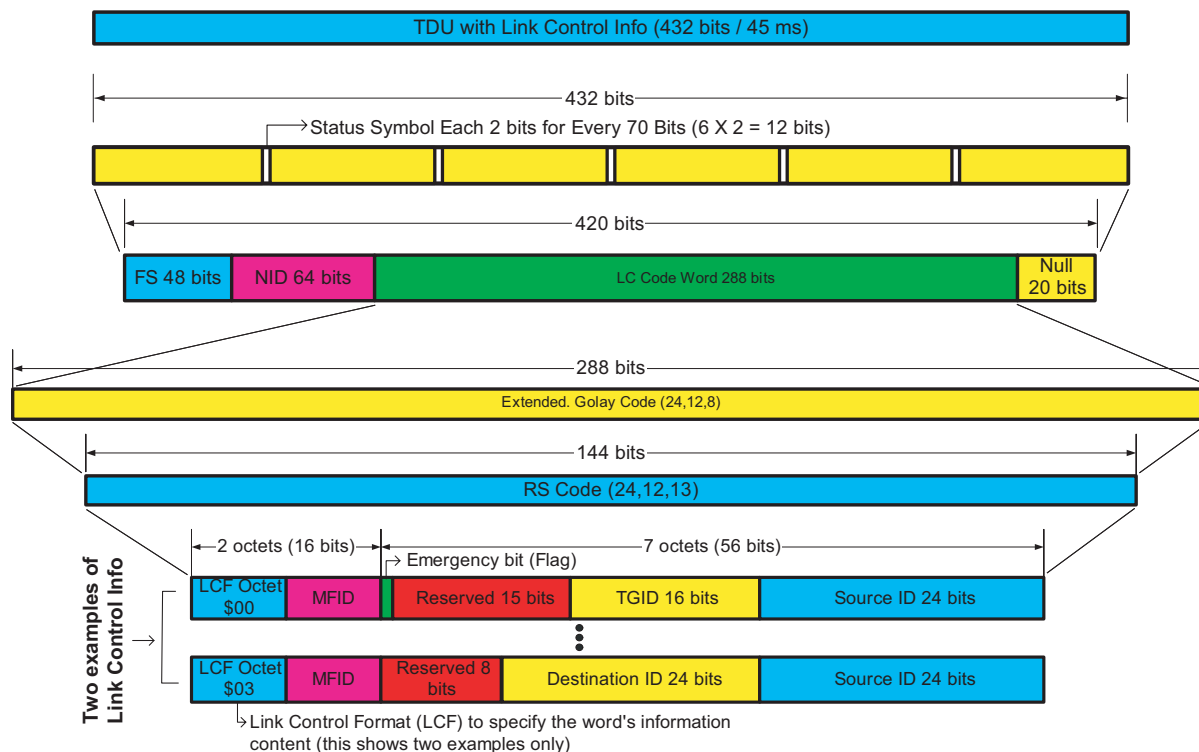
TDU with Link Control Info (432 bits / 45 ms)

432 bits

Status Symbol Each 2 bits for Every 70 Bits (6 X 2 = 12 bits)

420 bits

FS 48 bits
NID 64 bits
LC Code Word 288 bits
Null 20 bits

288 bits

Extended. Golay Code (24,12,8)

144 bits

RS Code (24,12,13)

Two examples of Link Control Info

2 octets (16 bits)
7 octets (56 bits)
Emergency bit (Flag)

LCF Octet $00
MFID
Reserved 15 bits
TGID 16 bits
Source ID 24 bits

LCF Octet $03
MFID
Reserved 8 bits
Destination ID 24 bits
Source ID 24 bits

Link Control Format (LCF) to specify the word's information content (this shows two examples only)